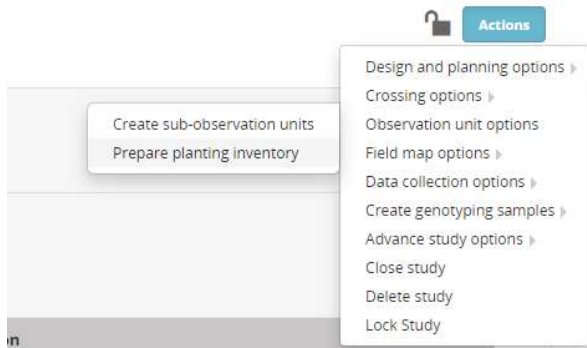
Actions

Create sub-observation units
Prepare planting inventory

Design and planning options
Crossing options
Observation unit options
Field map options
Data collection options
Create genotyping samples
Advance study options
Close study
Delete study
Lock Study

on